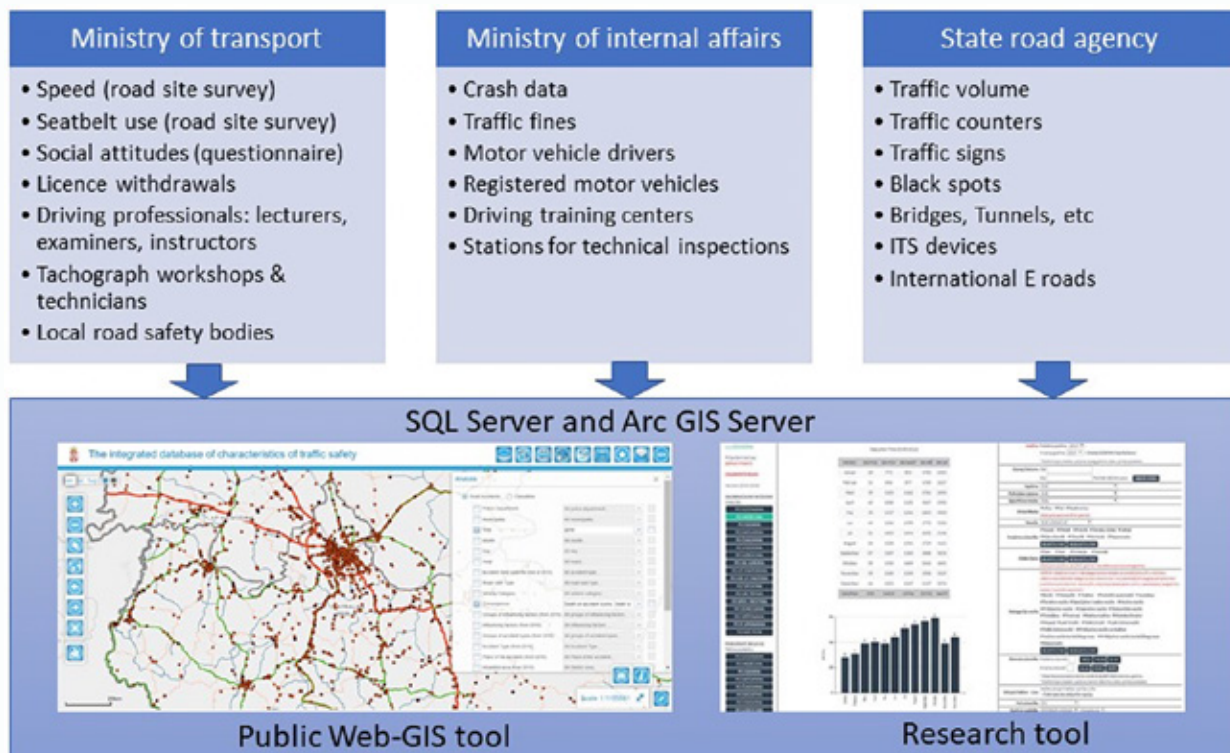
Ministry of transport

- Speed (road site survey)
- Seatbelt use (road site survey)
- Social attitudes (questionnaire)
- Licence withdrawals
- Driving professionals: lecturers, examiners, instructors
- Tachograph workshops & technicians
- Local road safety bodies

Ministry of internal affairs

- Crash data
- Traffic fines
- Motor vehicle drivers
- Registered motor vehicles
- Driving training centers
- Stations for technical inspections

State road agency

- Traffic volume
- Traffic counters
- Traffic signs
- Black spots
- Bridges, Tunnels, etc
- ITS devices
- International E roads

SQL Server and Arc GIS Server

The integrated database of characteristics of traffic safety

Public Web-GIS tool

Research tool